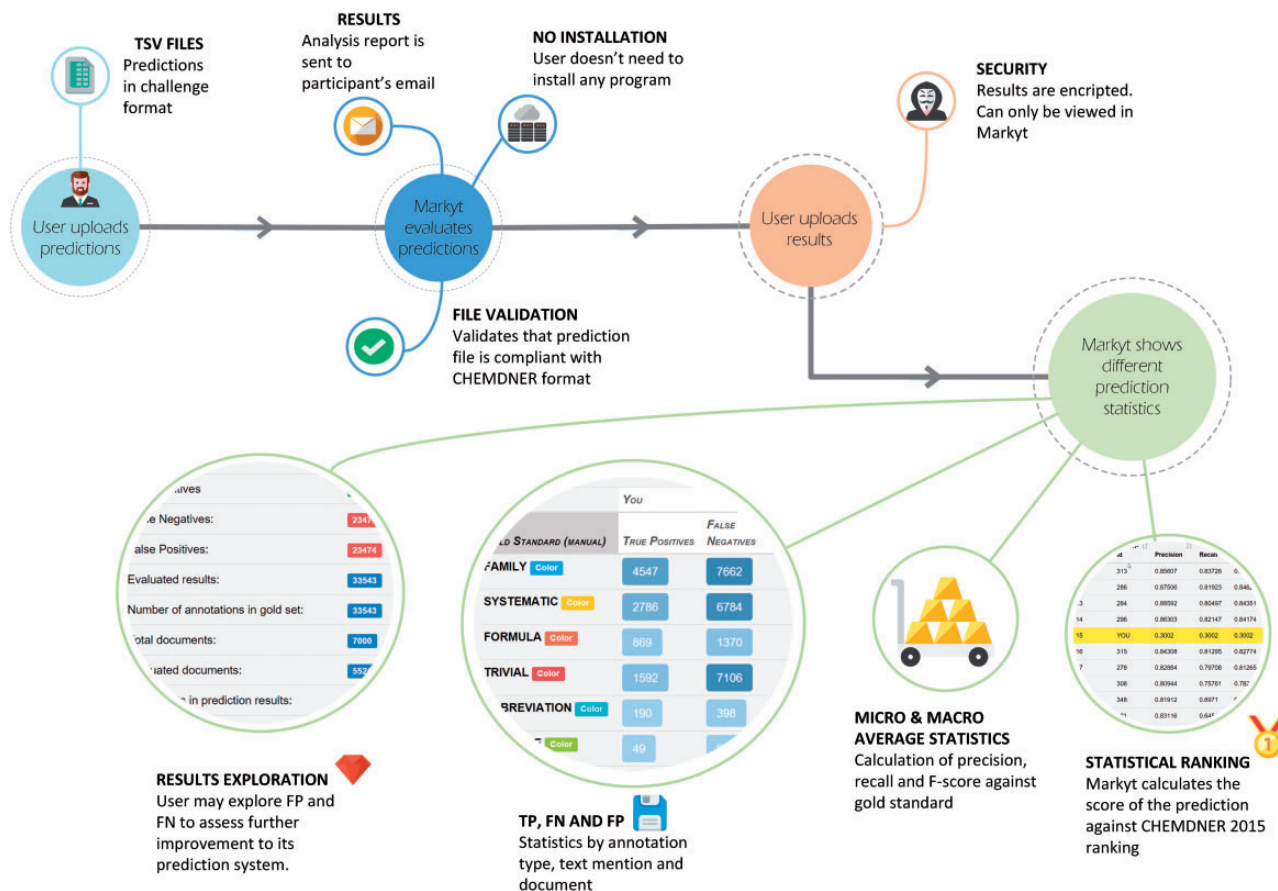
TSV FILES
Predictions in challenge format

RESULTS
Analysis report is sent to participant's email

NO INSTALLATION
User doesn't need to install any program

SECURITY
Results are encripted. Can only be viewed in Markyt

User uploads predictions

Markyt evaluates predictions

User uploads results

FILE VALIDATION
Validates that prediction file is compliant with CHEMDNER format

Markyt shows different prediction statistics

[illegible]tives
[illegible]e Negatives: 2347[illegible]
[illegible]alse Positives: 23474
Evaluated results: 33543
Number of annotations in gold set: 33543
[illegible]otal documents: 7000
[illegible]uated documents: 552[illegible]
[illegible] in prediction results:

| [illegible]d Standard (manual) | You True Positives | False Negatives |
|---|---|---|
| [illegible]amily Color | 4547 | 7662 |
| Systematic Color | 2786 | 6784 |
| Formula Color | 869 | 1370 |
| Trivial Color | 1592 | 7106 |
| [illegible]breviation Color | 190 | 398 |
| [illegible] Color | 49 | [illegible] |

| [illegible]d | Precision | Recal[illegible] | |
|---|---|---|---|
| 313 | 0.85607 | 0.83726 | 0.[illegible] |
| 286 | 0.87506 | 0.81923 | 0.846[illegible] |
| 284 | 0.88592 | 0.80497 | 0.84351 |
| 296 | 0.86303 | 0.82147 | 0.84174 |
| YOU | 0.3002 | 0.3002 | 0.3002 |
| 315 | 0.84308 | 0.81295 | 0.82774 |
| 278 | 0.82884 | 0.79708 | 0.81265 |
| 308 | 0.80944 | 0.75761 | 0.787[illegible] |
| 348 | 0.81912 | 0.6971 | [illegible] |
| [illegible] | 0.83116 | 0.64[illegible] | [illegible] |

RESULTS EXPLORATION
User may explore FP and FN to assess further improvement to its prediction system.

TP, FN AND FP
Statistics by annotation type, text mention and document

MICRO & MACRO AVERAGE STATISTICS
Calculation of precision, recall and F-score against gold standard

STATISTICAL RANKING
Markyt calculates the score of the prediction against CHEMDNER 2015 ranking

1